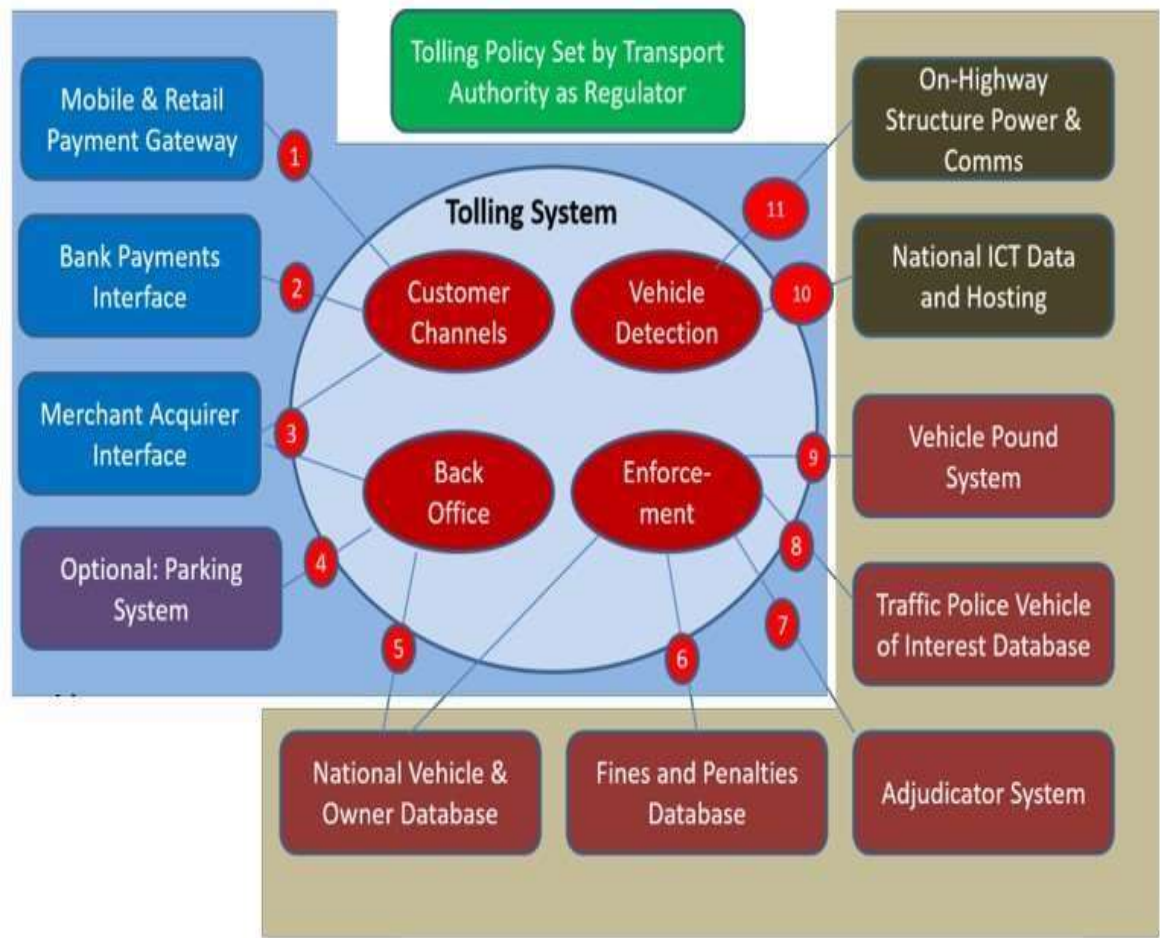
Tolling Policy Set by Transport Authority as Regulator

Mobile & Retail Payment Gateway

1

Bank Payments Interface

2

Merchant Acquirer Interface

3

Optional: Parking System

4

Tolling System

Customer Channels

Vehicle Detection

Back Office

Enforcement

On-Highway Structure Power & Comms

11

National ICT Data and Hosting

10

Vehicle Pound System

9

8

Traffic Police Vehicle of Interest Database

7

5

6

National Vehicle & Owner Database

Fines and Penalties Database

Adjudicator System